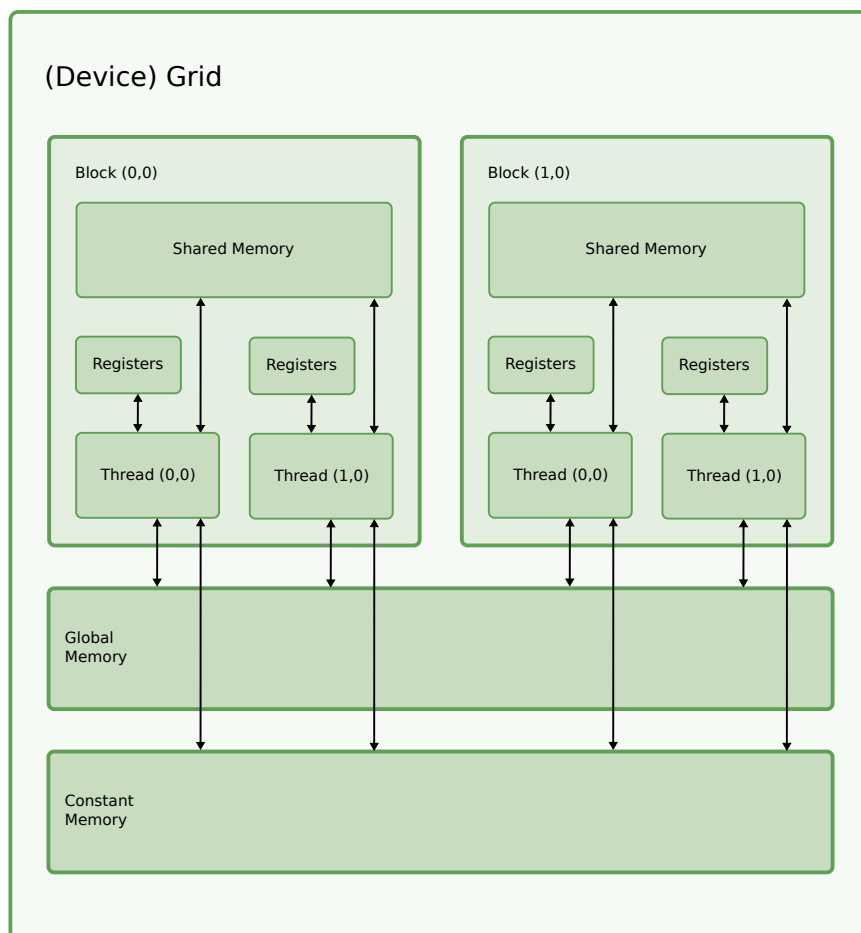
(Device) Grid

Block (0,0)

Shared Memory

Registers

Registers

Thread (0,0)

Thread (1,0)

Block (1,0)

Shared Memory

Registers

Registers

Thread (0,0)

Thread (1,0)

Global Memory

Constant Memory